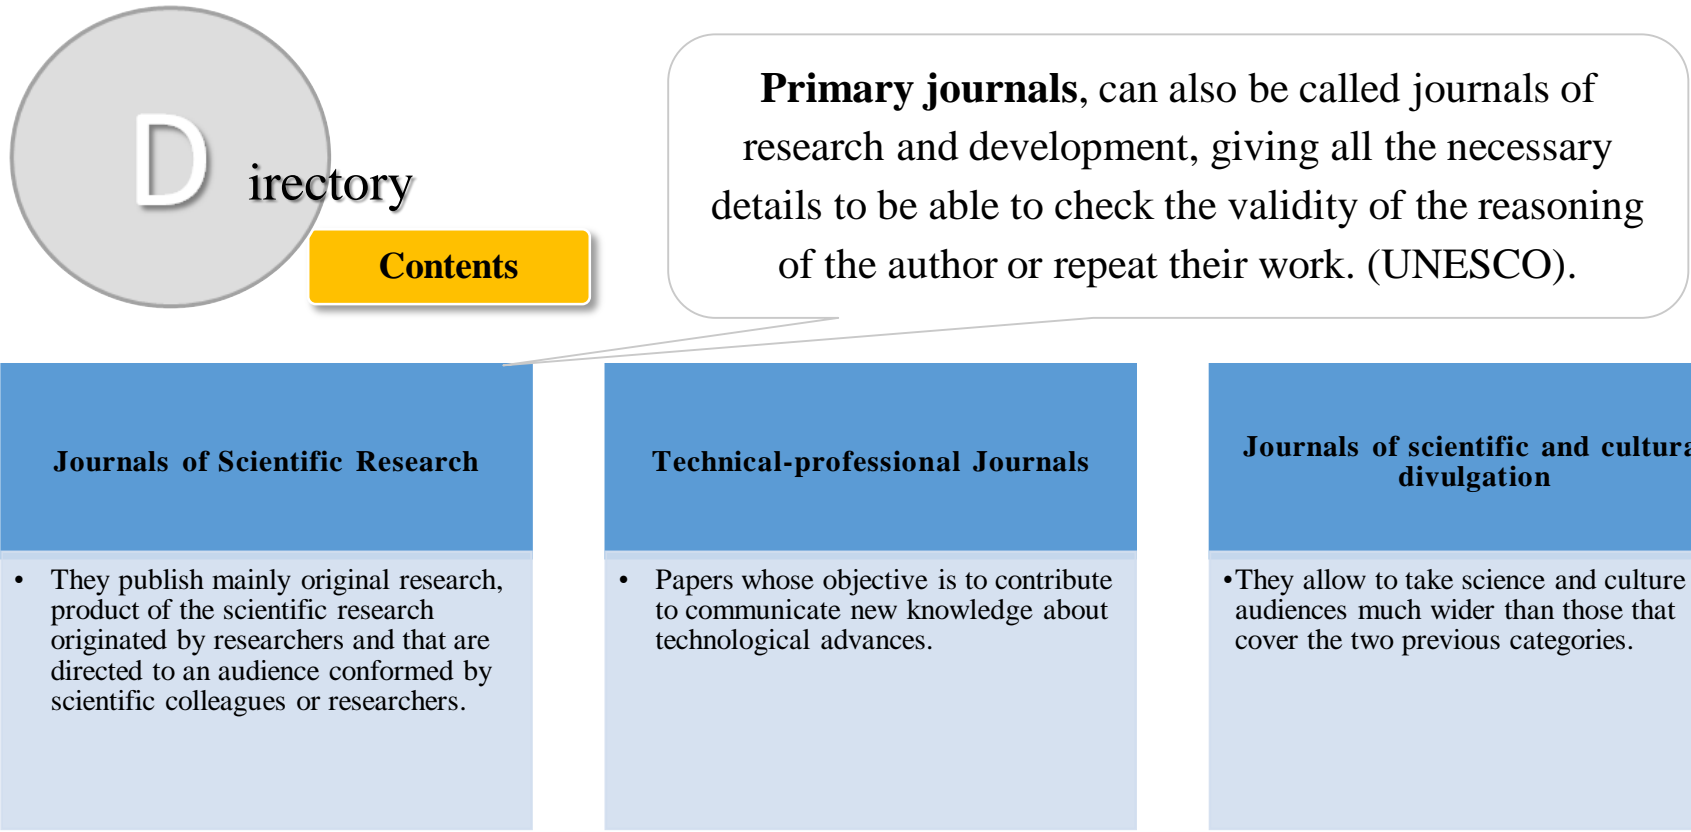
D irectory

Contents

**Primary journals**, can also be called journals of research and development, giving all the necessary details to be able to check the validity of the reasoning of the author or repeat their work. (UNESCO).

Journals of Scientific Research

• They publish mainly original research, product of the scientific research originated by researchers and that are directed to an audience conformed by scientific colleagues or researchers.

Technical-professional Journals

• Papers whose objective is to contribute to communicate new knowledge about technological advances.

Journals of scientific and cultura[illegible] divulgation

•They allow to take science and culture audiences much wider than those that cover the two previous categories.